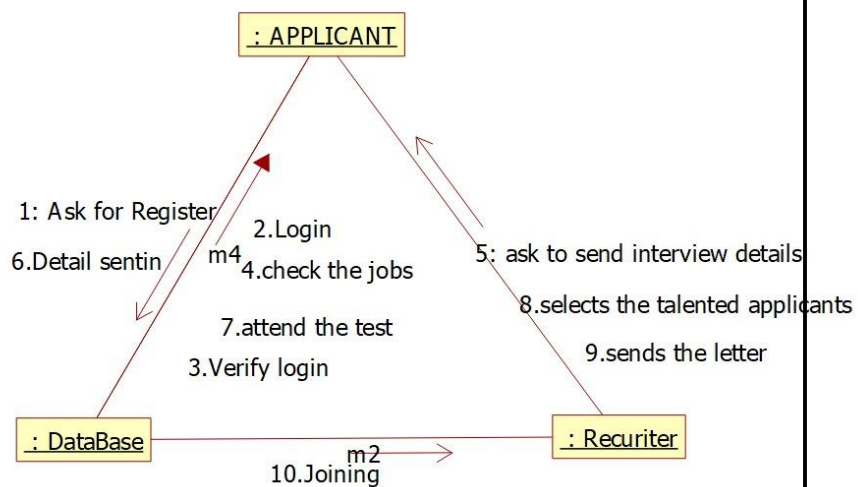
: APPLICANT

1: Ask for Register

6.Detail sentin

m4

2.Login

4.check the jobs

7.attend the test

3.Verify login

5: ask to send interview details

8.selects the talented applicants

9.sends the letter

: DataBase

m2

10.Joining

: Recuriter